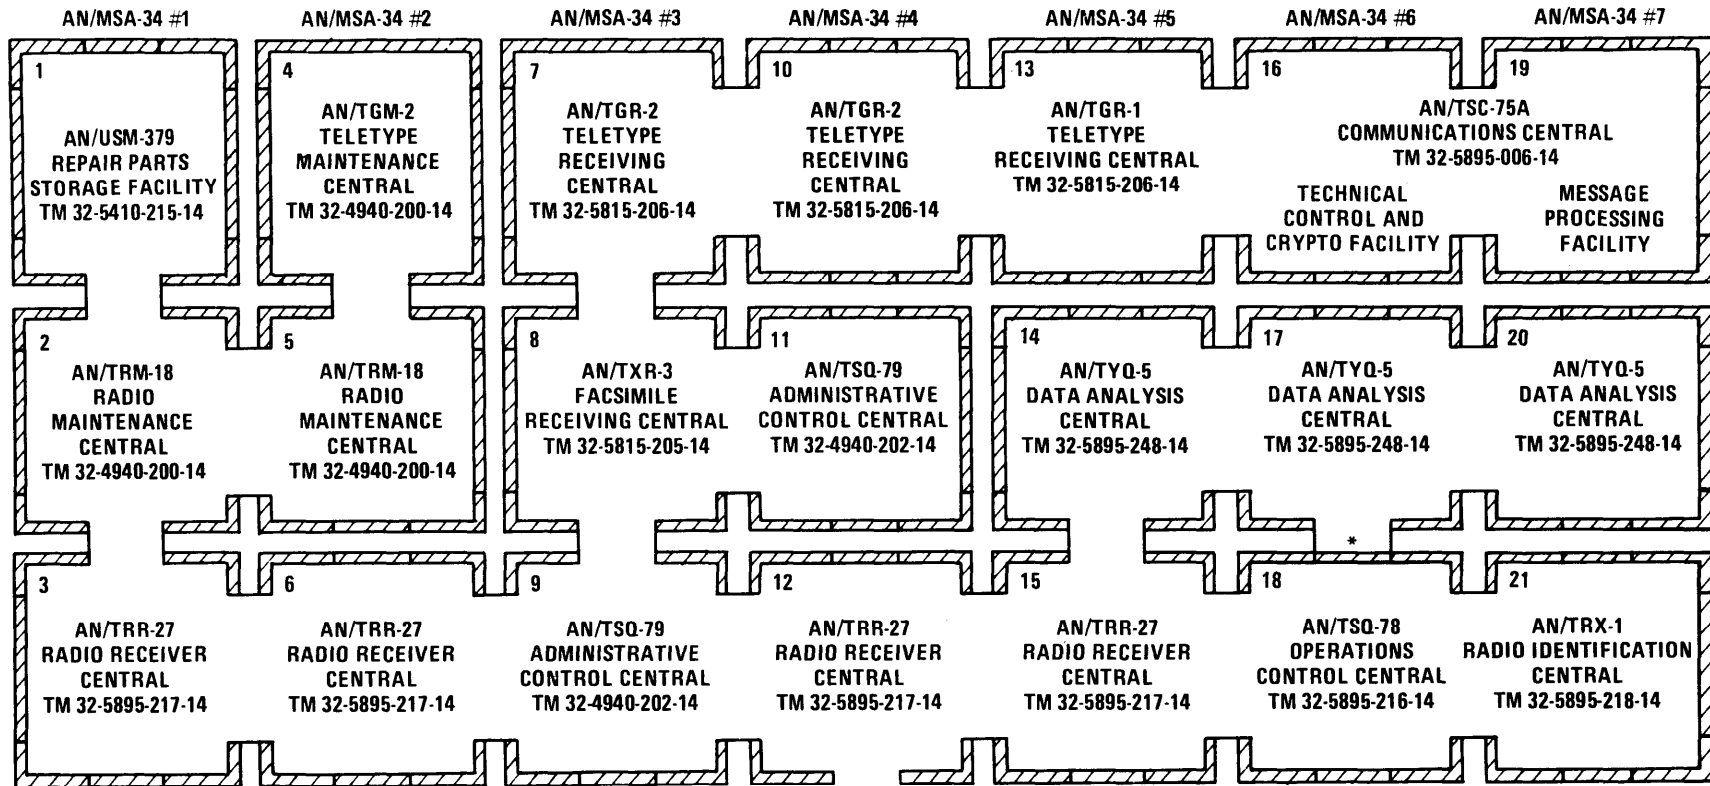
AN/MSA-34 #1
AN/MSA-34 #2
AN/MSA-34 #3
AN/MSA-34 #4
AN/MSA-34 #5
AN/MSA-34 #6
AN/MSA-34 #7

1
AN/USM-379
REPAIR PARTS
STORAGE FACILITY
TM 32-5410-215-14

4
AN/TGM-2
TELETYPE
MAINTENANCE
CENTRAL
TM 32-4940-200-14

7
AN/TGR-2
TELETYPE
RECEIVING
CENTRAL
TM 32-5815-206-14

10
AN/TGR-2
TELETYPE
RECEIVING
CENTRAL
TM 32-5815-206-14

13
AN/TGR-1
TELETYPE
RECEIVING CENTRAL
TM 32-5815-206-14

16
19
AN/TSC-75A
COMMUNICATIONS CENTRAL
TM 32-5895-006-14
TECHNICAL
CONTROL AND
CRYPTO FACILITY
MESSAGE
PROCESSING
FACILITY

2
AN/TRM-18
RADIO
MAINTENANCE
CENTRAL
TM 32-4940-200-14

5
AN/TRM-18
RADIO
MAINTENANCE
CENTRAL
TM 32-4940-200-14

8
AN/TXR-3
FACSIMILE
RECEIVING CENTRAL
TM 32-5815-205-14

11
AN/TSQ-79
ADMINISTRATIVE
CONTROL CENTRAL
TM 32-4940-202-14

14
AN/TYQ-5
DATA ANALYSIS
CENTRAL
TM 32-5895-248-14

17
AN/TYQ-5
DATA ANALYSIS
CENTRAL
TM 32-5895-248-14

20
AN/TYQ-5
DATA ANALYSIS
CENTRAL
TM 32-5895-248-14

*

3
AN/TRR-27
RADIO RECEIVER
CENTRAL
TM 32-5895-217-14

6
AN/TRR-27
RADIO RECEIVER
CENTRAL
TM 32-5895-217-14

9
AN/TSQ-79
ADMINISTRATIVE
CONTROL CENTRAL
TM 32-4940-202-14

12
AN/TRR-27
RADIO RECEIVER
CENTRAL
TM 32-5895-217-14

15
AN/TRR-27
RADIO RECEIVER
CENTRAL
TM 32-5895-217-14

18
AN/TSQ-78
OPERATIONS
CONTROL CENTRAL
TM 32-5895-216-14

21
AN/TRX-1
RADIO IDENTIFICATION
CENTRAL
TM 32-5895-218-14